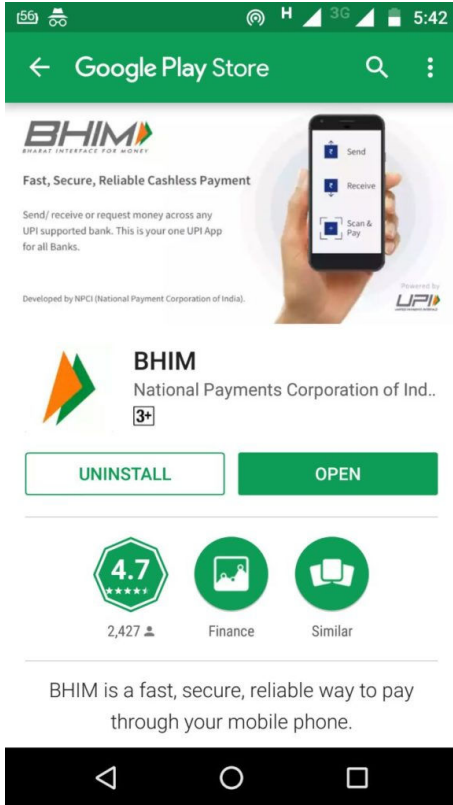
56 H 3G 5:42

Google Play Store

BHIM
BHARAT INTERFACE FOR MONEY

Fast, Secure, Reliable Cashless Payment

Send/ receive or request money across any UPI supported bank. This is your one UPI App for all Banks.

Developed by NPCI (National Payment Corporation of India).

Send
Receive
Scan & Pay

Powered by
UPI

BHIM
National Payments Corporation of Ind..
3+

UNINSTALL
OPEN

4.7
2,427
Finance
Similar

BHIM is a fast, secure, reliable way to pay through your mobile phone.